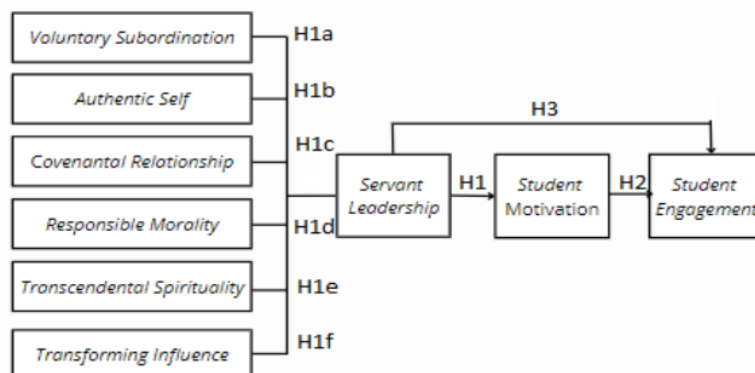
Voluntary Subordination
H1a
Authentic Self
H1b
Covenantal Relationship
H1c
Responsible Morality
H1d
Transcendental Spirituality
H1e
Transforming Influence
H1f
Servant Leadership
H1
Student Motivation
H2
Student Engagement
H3